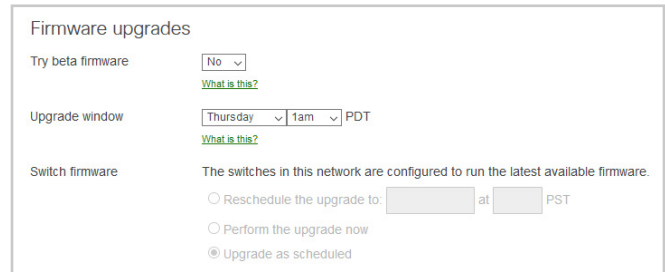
Firmware upgrades

Try beta firmware
No
What is this?

Upgrade window
Thursday
1am
PDT
What is this?

Switch firmware
The switches in this network are configured to run the latest available firmware.
Reschedule the upgrade to: at PST
Perform the upgrade now
Upgrade as scheduled